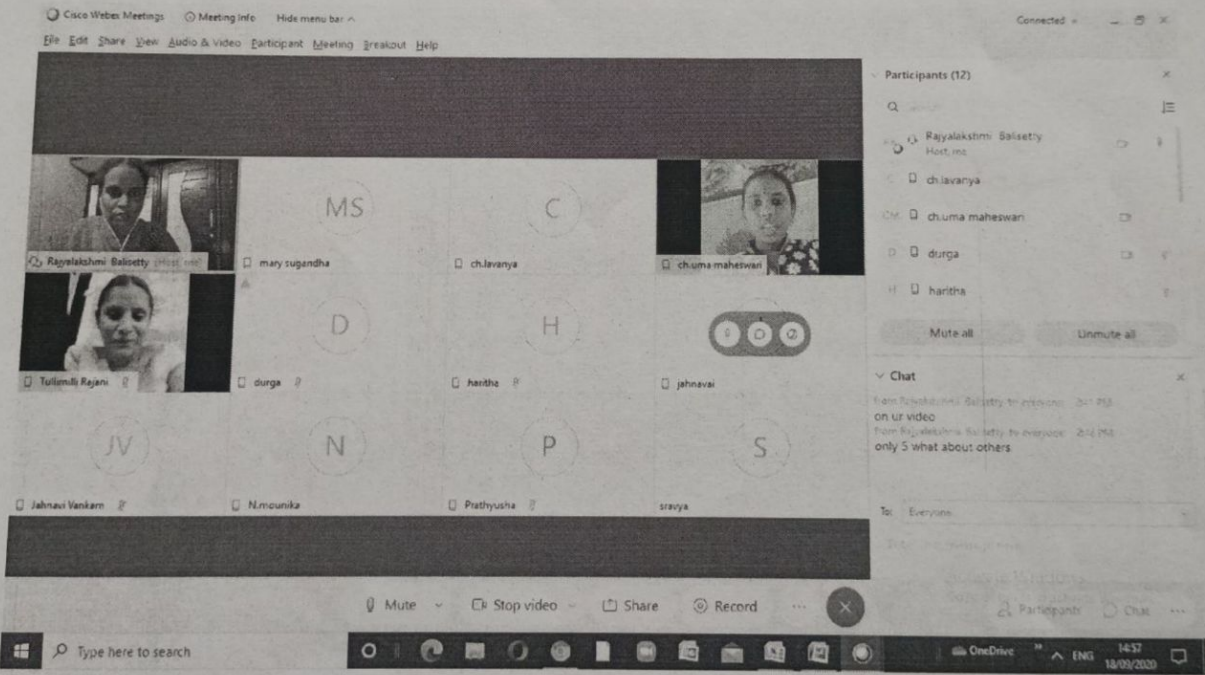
Cisco Webex Meetings   Meeting Info   Hide menu bar ^

Connected

File Edit Share View Audio & Video Participant Meeting Breakout Help

Rajyalakshmi Balisetty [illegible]

MS
mary sugandha

C
ch.lavanya

ch.uma maheswari

Tullimilli Rajani

D
durga

H
haritha

jahnavai

JV
Jahnavi Vankam

N
N.mounika

P
Prathyusha

S
sravya

Participants (12)

Rajyalakshmi Balisetty
Host, me

ch.lavanya

ch.uma maheswari

durga

haritha

Mute all

Unmute all

Chat

from Rajyalakshmi Balisetty to everyone: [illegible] PM
on ur video
from Rajyalakshmi Balisetty to everyone: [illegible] PM
only 5 what about others

To: Everyone

Mute   Stop video   Share   Record

Participants   Chat

Type here to search

OneDrive   ENG   14:57   18/09/2020